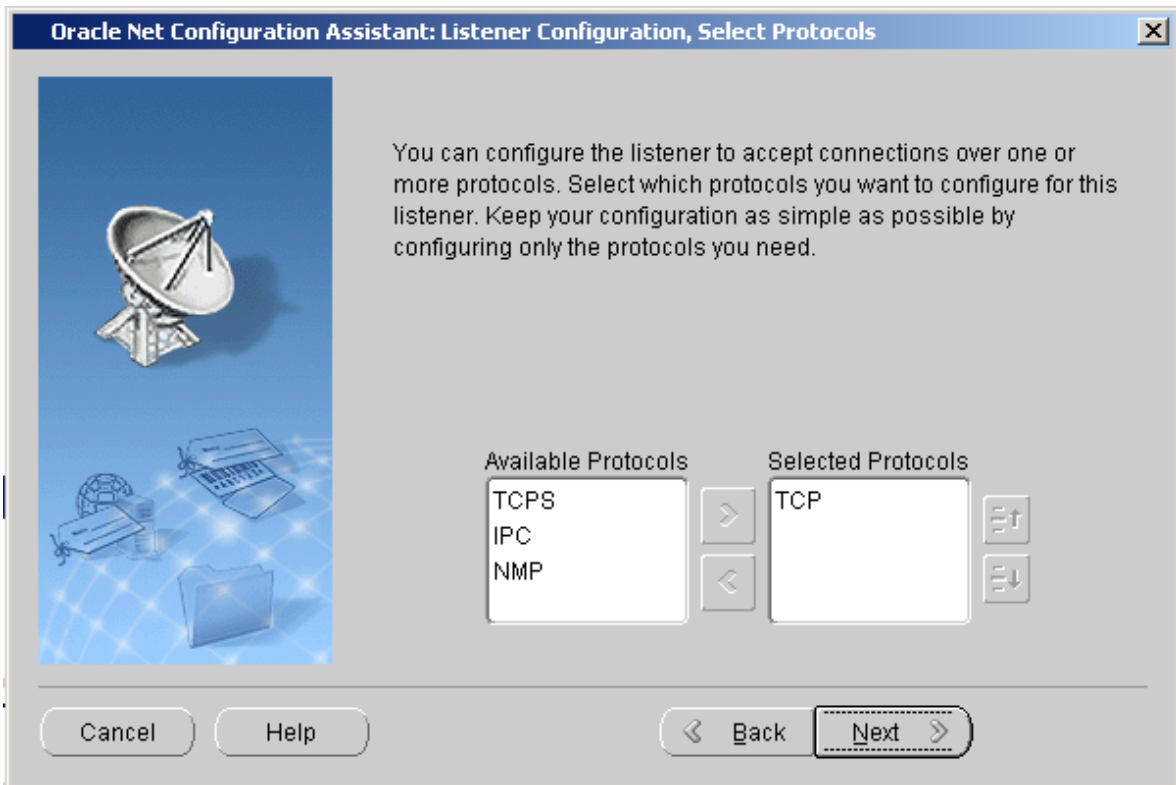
Oracle Net Configuration Assistant: Listener Configuration, Select Protocols

You can configure the listener to accept connections over one or more protocols. Select which protocols you want to configure for this listener. Keep your configuration as simple as possible by configuring only the protocols you need.

Available Protocols
TCPS
IPC
NMP

Selected Protocols
TCP

Cancel
Help
Back
Next